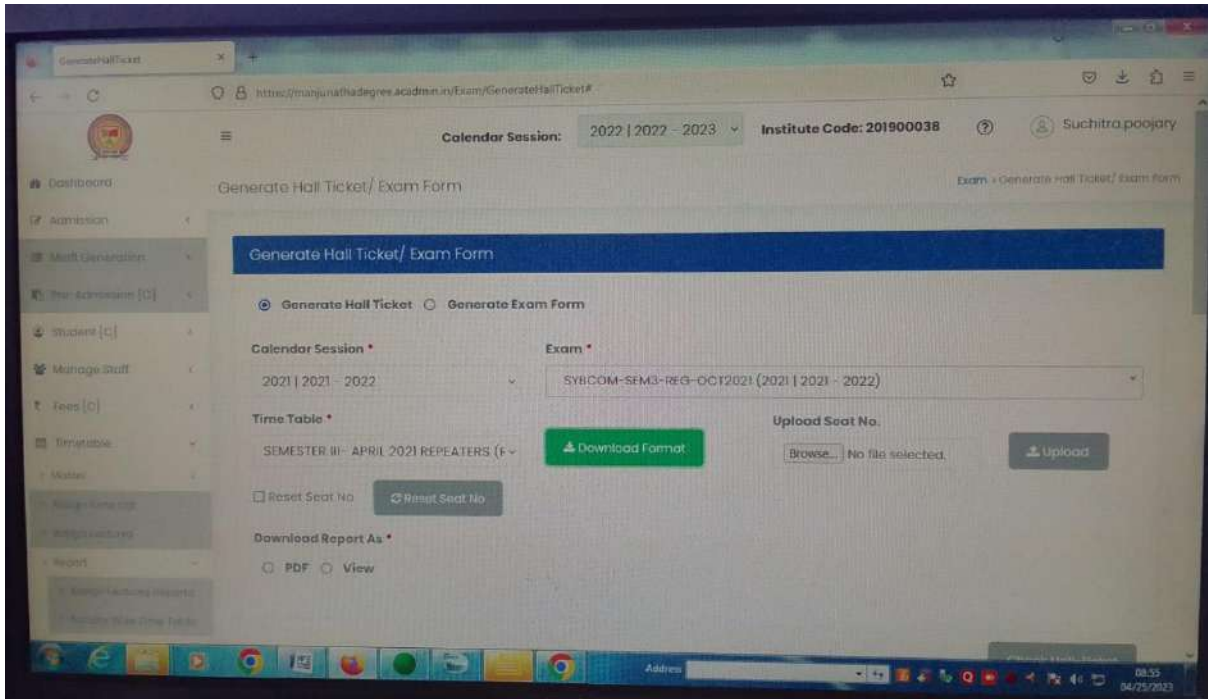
GenerateHallTicket

https://manjunathadegree.acadmin.in/Exam/GenerateHallTicket#

Calendar Session: 2022 | 2022 - 2023 Institute Code: 201900038 Suchitra poojary

Dashboard
Admission
Merit Generation
Pre-Admission [C]
Student [C]
Manage Staff
Fees [C]
Timetable
Master
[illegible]
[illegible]
Report
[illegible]
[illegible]

Generate Hall Ticket/ Exam Form

Exam › Generate Hall Ticket/ Exam Form

Generate Hall Ticket/ Exam Form

Generate Hall Ticket Generate Exam Form

Calendar Session *
2021 | 2021 - 2022

Exam *
SYBCOM-SEM3-REG-OCT2021 (2021 | 2021 - 2022)

Time Table *
SEMESTER III- APRIL 2021 REPEATERS (F

Download Format

Upload Seat No.
Browse... No file selected.

Upload

Reset Seat No
Reset Seat No

Download Report As *
PDF View

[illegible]

Address

08:55
04/25/2023